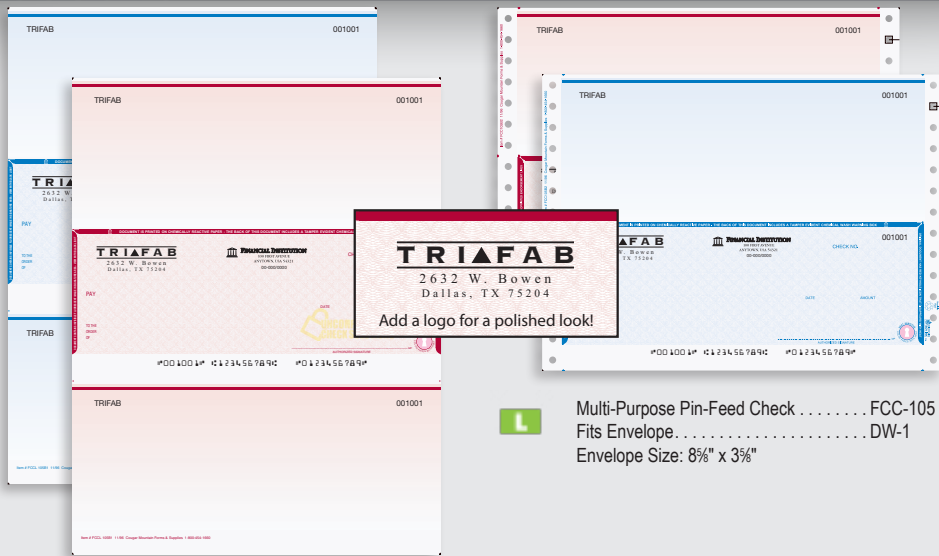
TRIFAB

001001

TRIFAB
2632 W. Bowen
Dallas, TX 75204

PAY

TO THE ORDER OF

TRIFAB

TRIFAB

001001

DOCUMENT IS PRINTED ON CHEMICALLY REACTIVE PAPER • THE BACK OF THIS DOCUMENT INCLUDES A TAMPER EVIDENT CHEMICAL

TRIFAB
2632 W. Bowen
Dallas, TX 75204

FINANCIAL INSTITUTION

PAY

TO THE ORDER OF

DATE

⑈001001⑈ ⑆123456789⑆ ⑈01234567⑈

TRIFAB

001001

TRIFAB

001001

TRIFAB

001001

FINANCIAL INSTITUTION

CHECK NO.

001001

DATE

AMOUNT

⑈001001⑈ ⑆123456789⑆ ⑈01234567⑈

TRIFAB
2632 W. Bowen
Dallas, TX 75204
Add a logo for a polished look!

L

Multi-Purpose Pin-Feed Check . . . . . . . . FCC-105
Fits Envelope. . . . . . . . . . . . . . . . . . . . . . DW-1
Envelope Size: 8⅝" x 3⅝"